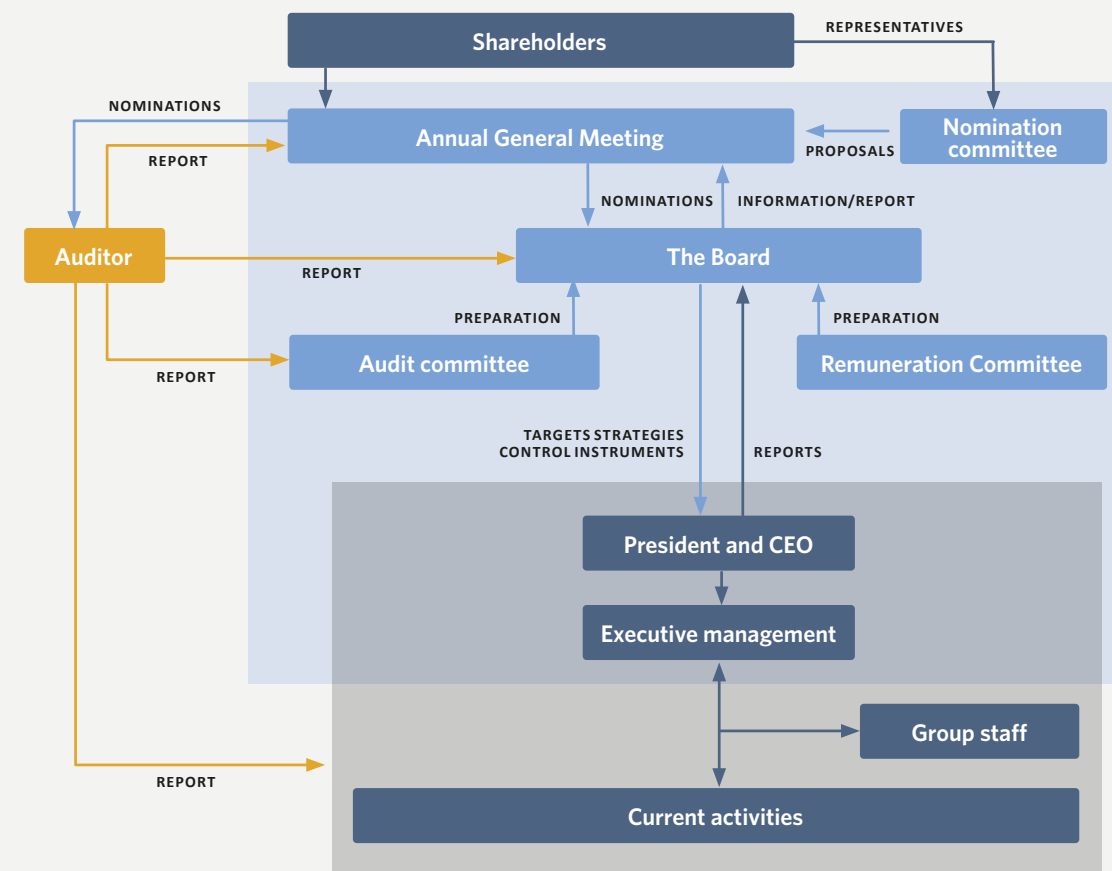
Shareholders

REPRESENTATIVES

NOMINATIONS

Annual General Meeting

PROPOSALS

Nomination committee

REPORT

NOMINATIONS

INFORMATION/REPORT

Auditor

REPORT

The Board

PREPARATION

PREPARATION

REPORT

Audit committee

Remuneration Committee

TARGETS STRATEGIES CONTROL INSTRUMENTS

REPORTS

President and CEO

Executive management

Group staff

REPORT

Current activities